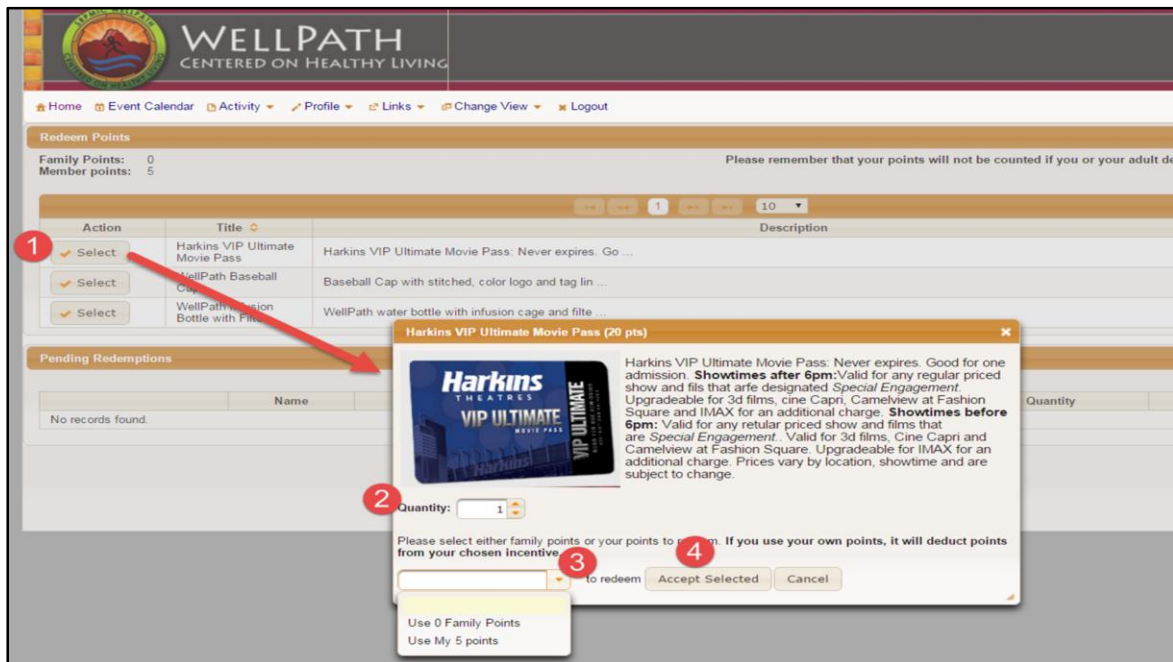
WELLPATH
CENTERED ON HEALTHY LIVING

Home  Event Calendar  Activity  Profile  Links  Change View  Logout

Redeem Points

Family Points: 0
Member points: 5

Please remember that your points will not be counted if you or your adult de

1  10

| Action | Title | Description |
|---|---|---|
| Select | Harkins VIP Ultimate Movie Pass | Harkins VIP Ultimate Movie Pass: Never expires. Go ... |
| Select | WellPath Baseball Cap | Baseball Cap with stitched, color logo and tag lin ... |
| Select | WellPath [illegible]sion Bottle with Filt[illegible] | WellPath water bottle with infusion cage and filte ... |

Pending Redemptions

Name  Quantity

No records found.

1

Harkins VIP Ultimate Movie Pass (20 pts)

Harkins THEATRES VIP ULTIMATE MOVIE PASS

Harkins VIP Ultimate Movie Pass: Never expires. Good for one admission. **Showtimes after 6pm:**Valid for any regular priced show and fils that arfe designated *Special Engagement*. Upgradeable for 3d films, cine Capri, Camelview at Fashion Square and IMAX for an additional charge. **Showtimes before 6pm:** Valid for any retular priced show and films that are *Special Engagement.*. Valid for 3d films, Cine Capri and Camelview at Fashion Square. Upgradeable for IMAX for an additional charge. Prices vary by location, showtime and are subject to change.

2
Quantity: 1

Please select either family points or your points to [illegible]m. **If you use your own points, it will deduct points from your chosen incentive.**

3  4

to redeem  Accept Selected  Cancel

Use 0 Family Points
Use My 5 points